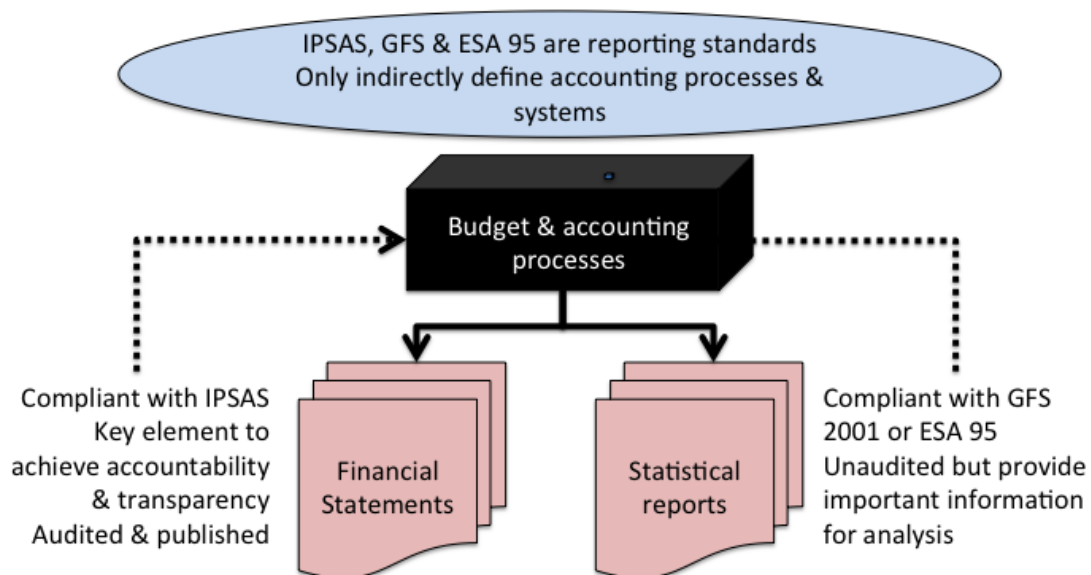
IPSAS, GFS & ESA 95 are reporting standards
Only indirectly define accounting processes & systems

Budget & accounting processes

Compliant with IPSAS
Key element to achieve accountability & transparency
Audited & published

Financial Statements

Statistical reports

Compliant with GFS 2001 or ESA 95
Unaudited but provide important information for analysis